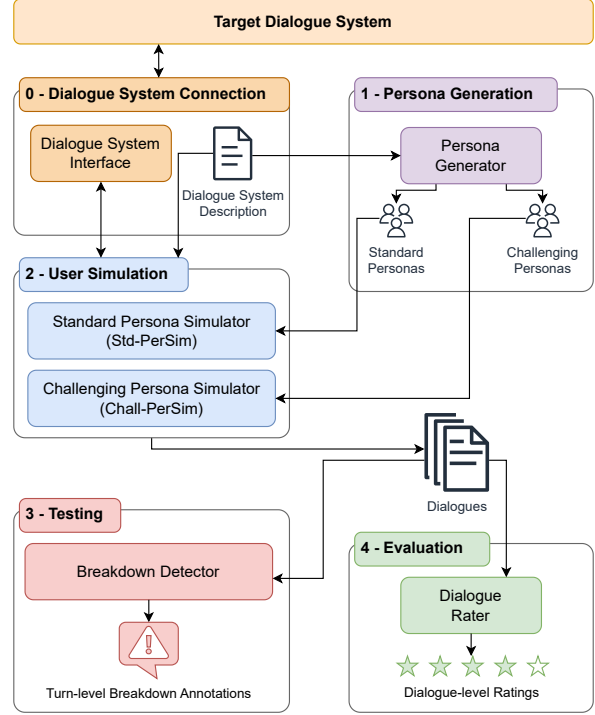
Target Dialogue System

0 - Dialogue System Connection

Dialogue System Interface

Dialogue System Description

1 - Persona Generation

Persona Generator

Standard Personas

Challenging Personas

2 - User Simulation

Standard Persona Simulator (Std-PerSim)

Challenging Persona Simulator (Chall-PerSim)

Dialogues

3 - Testing

Breakdown Detector

Turn-level Breakdown Annotations

4 - Evaluation

Dialogue Rater

Dialogue-level Ratings